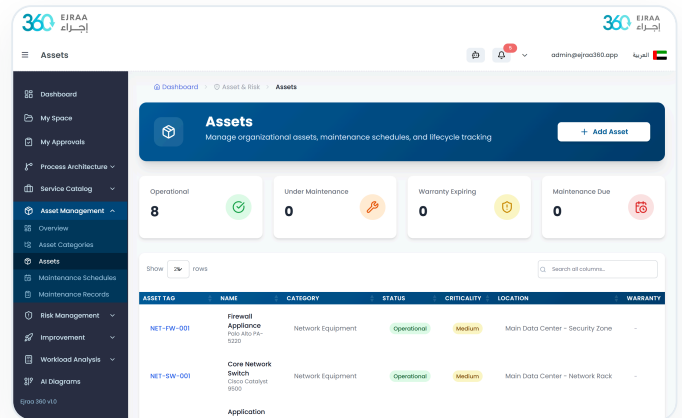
360 EJRAA إجراء

360 EJRAA إجراء

Assets

1

admin@ejraa360.app

العربية

Dashboard

My Space

My Approvals

Process Architecture

Service Catalog

Asset Management

Overview

Asset Categories

Assets

Maintenance Schedules

Maintenance Records

Risk Management

Improvement

Workload Analysis

AI Diagrams

Ejraa 360 v1.0

Dashboard > Asset & Risk > Assets

Assets

Manage organizational assets, maintenance schedules, and lifecycle tracking

+ Add Asset

Operational
8

Under Maintenance
0

Warranty Expiring
0

Maintenance Due
0

Show 25 rows

Search all columns...

| ASSET TAG | NAME | CATEGORY | STATUS | CRITICALITY | LOCATION | WARRANTY |
|---|---|---|---|---|---|---|
| NET-FW-001 | Firewall Appliance Palo Alto PA-5220 | Network Equipment | Operational | Medium | Main Data Center - Security Zone | - |
| NET-SW-001 | Core Network Switch Cisco Catalyst 9500 | Network Equipment | Operational | Medium | Main Data Center - Network Rack | - |
| | Application | | | | | |